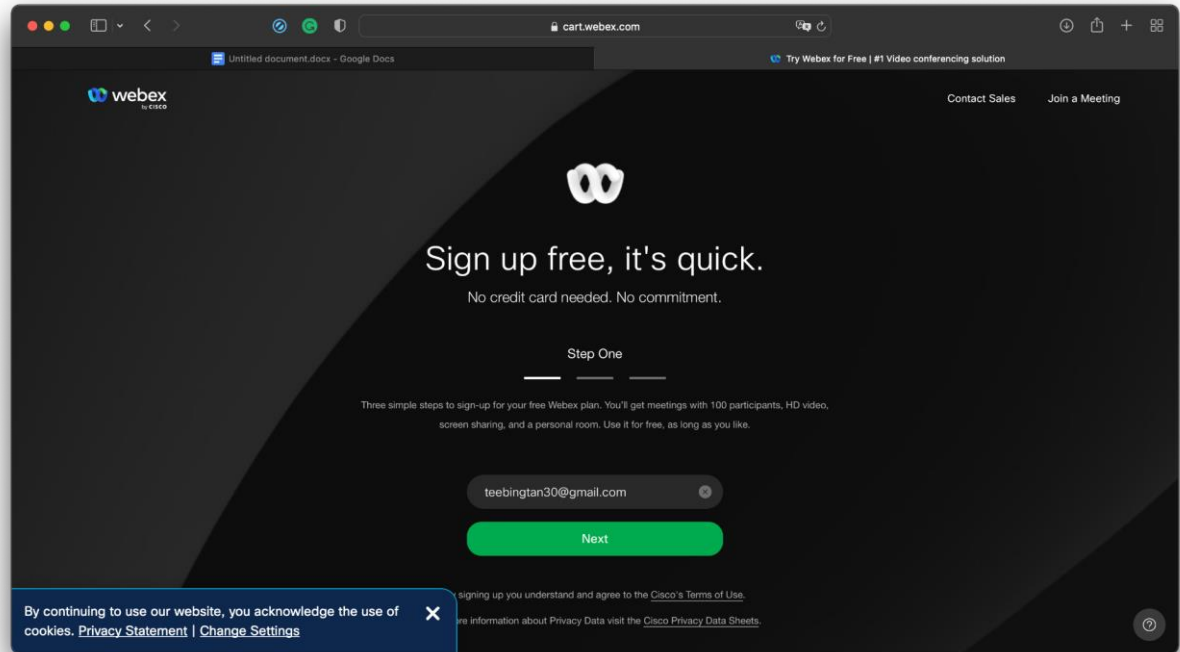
cart.webex.com

Untitled document.docx - Google Docs

Try Webex for Free | #1 Video conferencing solution

webex by CISCO

Contact Sales

Join a Meeting

Sign up free, it's quick.

No credit card needed. No commitment.

Step One

Three simple steps to sign-up for your free Webex plan. You'll get meetings with 100 participants, HD video, screen sharing, and a personal room. Use it for free, as long as you like.

teebingtan30@gmail.com

Next

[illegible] signing up you understand and agree to the Cisco's Terms of Use.

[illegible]re information about Privacy Data visit the Cisco Privacy Data Sheets.

By continuing to use our website, you acknowledge the use of cookies. Privacy Statement | Change Settings